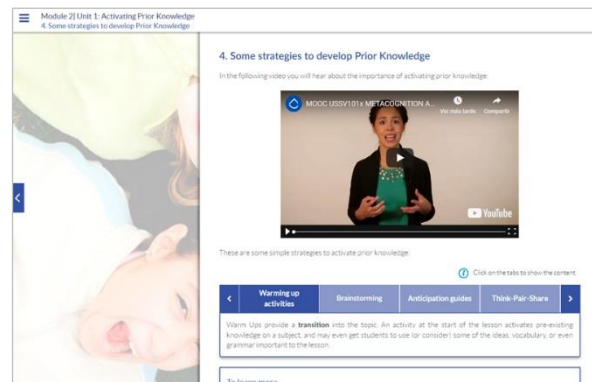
Module 2| Unit 1: Activating Prior Knowledge
4. Some strategies to develop Prior Knowledge

4. Some strategies to develop Prior Knowledge

In the following video you will hear about the importance of activating prior knowledge:

MOOC USSV101x METACOGNITION A...

Ver más tarde

Compartir

YouTube

These are some simple strategies to activate prior knowledge:

Click on the tabs to show the content.

| < | Warming up activities | Brainstorming | Anticipation guides | Think-Pair-Share | > |
|---|---|---|---|---|---|

Warm Ups provide a **transition** into the topic. An activity at the start of the lesson activates pre-existing knowledge on a subject, and may even get students to use (or consider) some of the ideas, vocabulary, or even grammar important to the lesson.

To learn more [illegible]